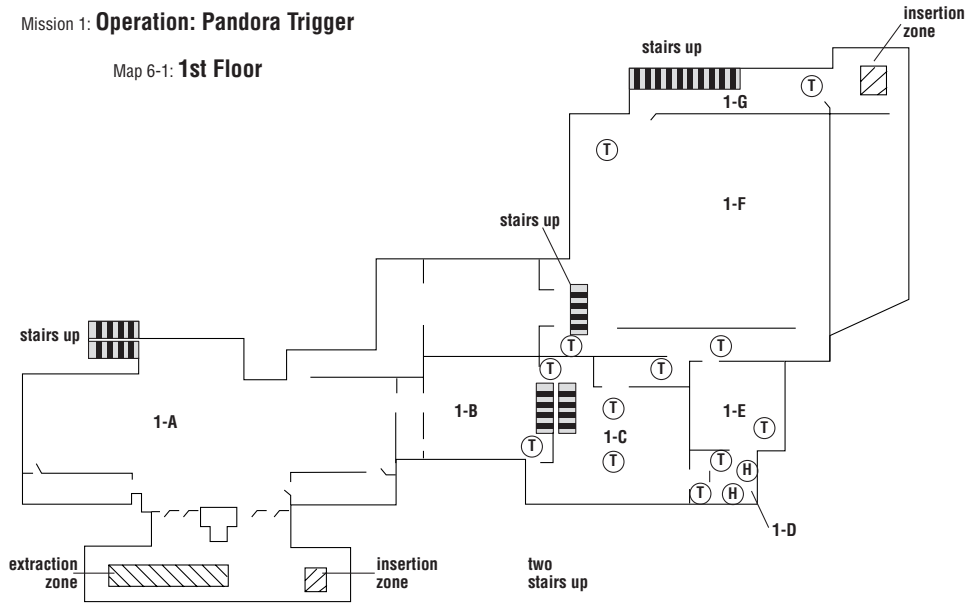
Mission 1: **Operation: Pandora Trigger**

Map 6-1: **1st Floor**

insertion zone

stairs up

T

1-G

T

1-F

stairs up

stairs up

T

T

T

1-A

1-B

T

1-C

T

T

1-E

T

T

H

T

H

1-D

extraction zone

insertion zone

two stairs up